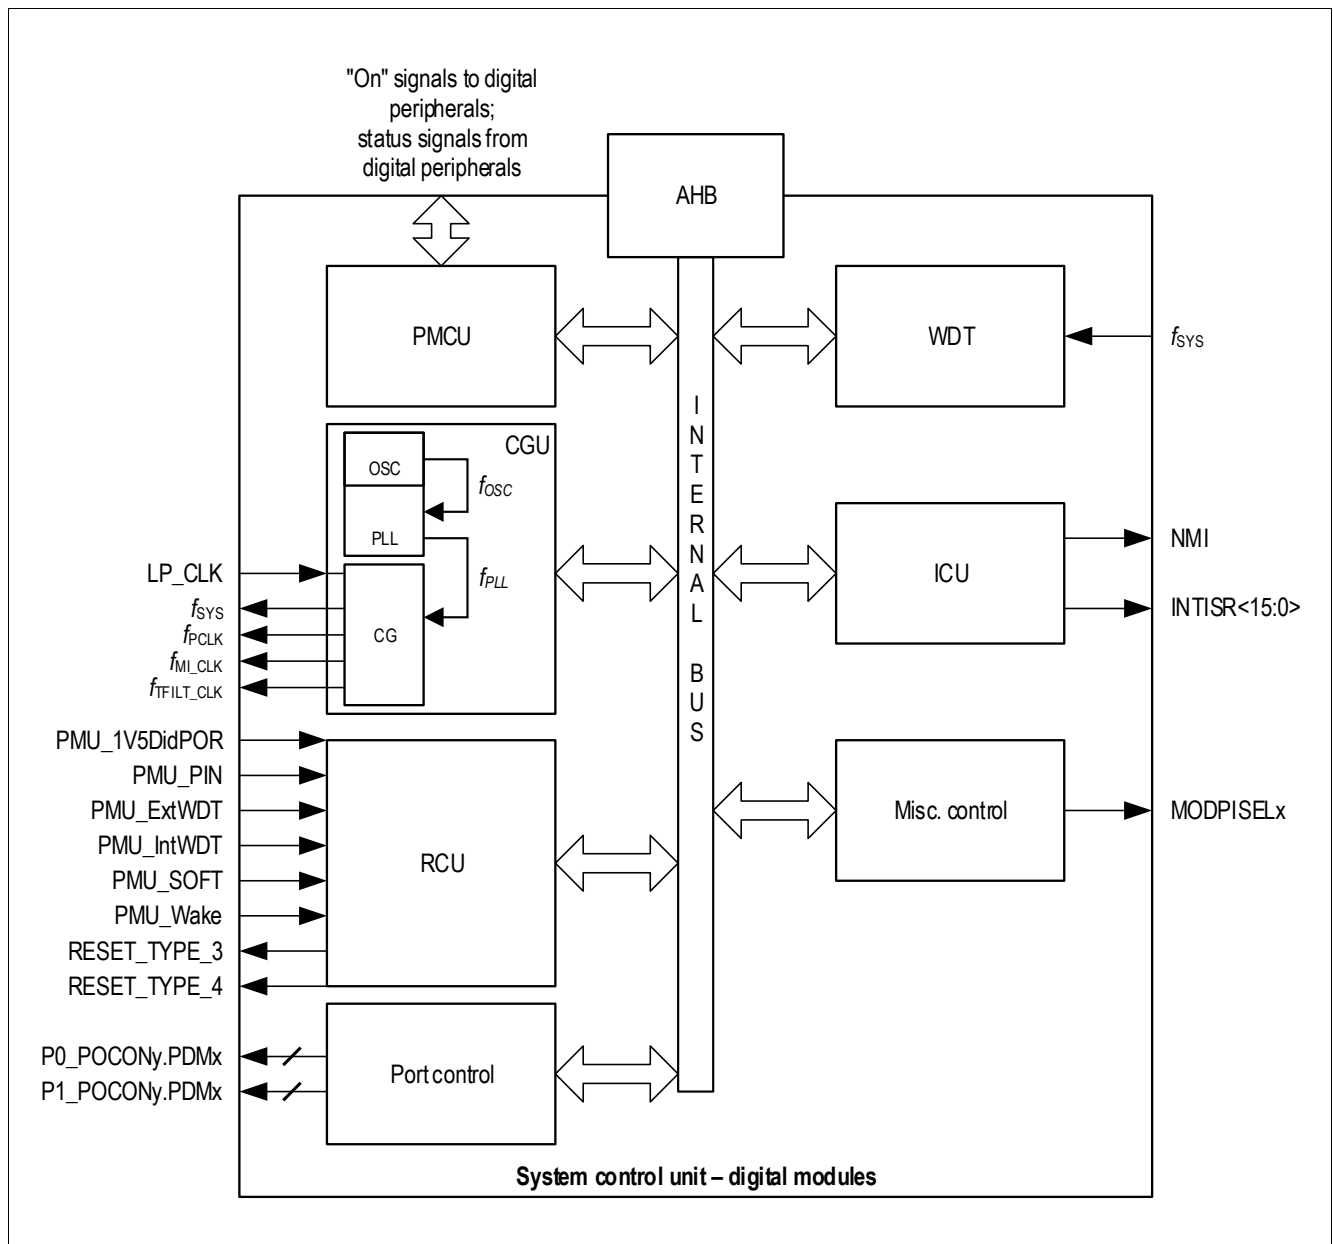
"On" signals to digital peripherals; status signals from digital peripherals

AHB

PMCU

WDT

$f_{SYS}$

CGU

OSC

$f_{OSC}$

PLL

$f_{PLL}$

LP_CLK

$f_{SYS}$
$f_{PCLK}$
$f_{MI\_CLK}$
$f_{TFILT\_CLK}$

CG

I N T E R N A L B U S

ICU

NMI

INTISR<15:0>

PMU_1V5DidPOR
PMU_PIN
PMU_ExtWDT
PMU_IntWDT
PMU_SOFT
PMU_Wake
RESET_TYPE_3
RESET_TYPE_4

RCU

Misc. control

MODPISELx

P0_POCONy.PDMx
P1_POCONy.PDMx

Port control

System control unit – digital modules